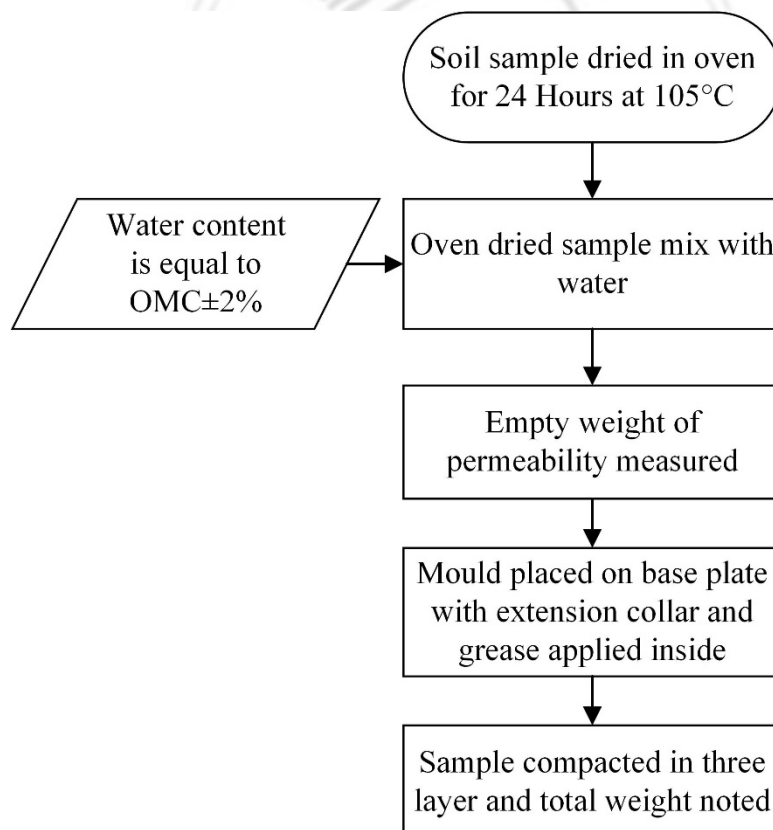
Soil sample dried in oven for 24 Hours at 105°C

Water content is equal to OMC±2%

Oven dried sample mix with water

Empty weight of permeability measured

Mould placed on base plate with extension collar and grease applied inside

Sample compacted in three layer and total weight noted